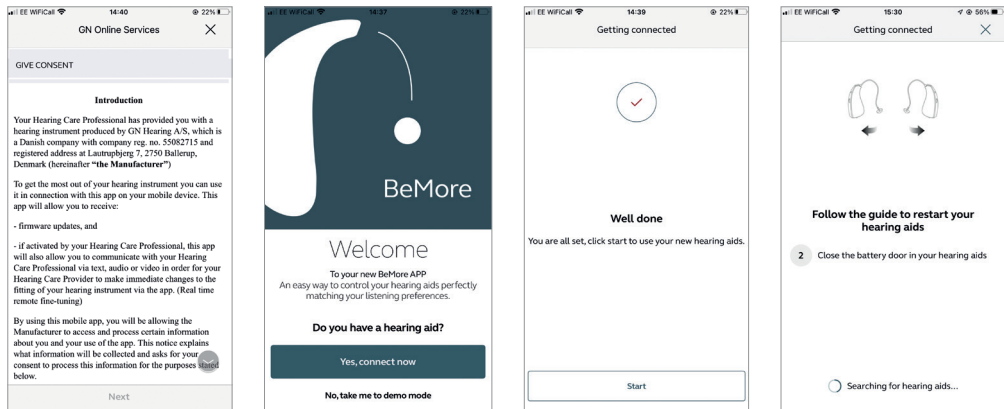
EE WiFiCall 14:40 22%

GN Online Services

GIVE CONSENT

Introduction

Your Hearing Care Professional has provided you with a hearing instrument produced by GN Hearing A/S, which is a Danish company with company reg. no. 55082715 and registered address at Lautrupbjerg 7, 2750 Ballerup, Denmark (hereinafter **"the Manufacturer"**)

To get the most out of your hearing instrument you can use it in connection with this app on your mobile device. This app will allow you to receive:

- firmware updates, and

- if activated by your Hearing Care Professional, this app will also allow you to communicate with your Hearing Care Professional via text, audio or video in order for your Hearing Care Provider to make immediate changes to the fitting of your hearing instrument via the app. (Real time remote fine-tuning)

By using this mobile app, you will be allowing the Manufacturer to access and process certain information about you and your use of the app. This notice explains what information will be collected and asks for your consent to process this information for the purposes stated below.

Next

EE WiFiCall 14:37 22%

BeMore

Welcome

To your new BeMore APP
An easy way to control your hearing aids perfectly matching your listening preferences.

Do you have a hearing aid?

Yes, connect now

No, take me to demo mode

EE WiFiCall 14:39 22%

Getting connected

Well done

You are all set, click start to use your new hearing aids.

Start

EE WiFiCall 15:30 56%

Getting connected

Follow the guide to restart your hearing aids

2 Close the battery door in your hearing aids

Searching for hearing aids...